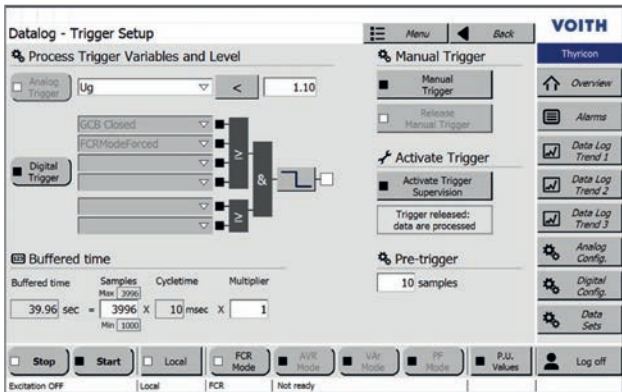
Datalog - Trigger Setup

Menu

Back

VOITH

Thyricon

Process Trigger Variables and Level

Analog Trigger

Ug

<

1.10

GCB Closed

FCRModeForced

Digital Trigger

≥

&

≥

Manual Trigger

Manual Trigger

Release Manual Trigger

Activate Trigger

Activate Trigger Supervision

Trigger released: data are processed

Pre-trigger

10 samples

Buffered time

Buffered time

Samples

Max 3996

Cycletime

Multiplier

39.96 sec = 3996 X 10 msec X 1

Min 1000

Overview

Alarms

Data Log Trend 1

Data Log Trend 2

Data Log Trend 3

Analog Config.

Digital Config.

Data Sets

Stop

Start

Local

FCR Mode

AVR Mode

VAr Mode

PF Mode

P.U. Values

Log off

Excitation OFF | Local | FCR | Not ready